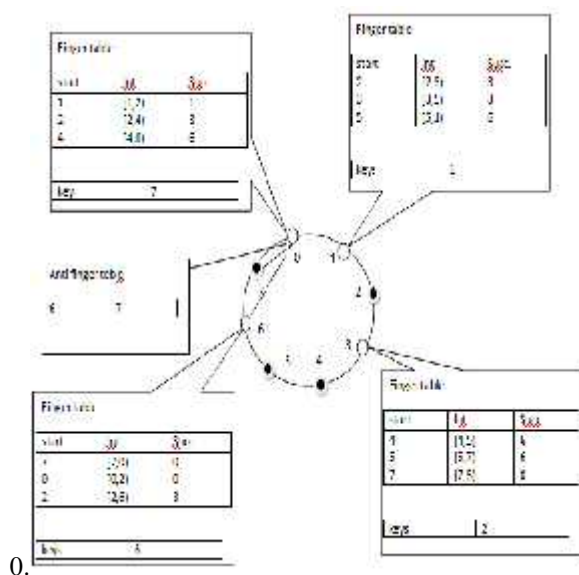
Finger table

| start | Int. | Succ. |
|---|---|---|
| 1 | [1,2) | 1 |
| 2 | [2,4) | 3 |
| 4 | [4,0) | 6 |

Key 7

Finger table

| start | Int. | Succ. |
|---|---|---|
| 2 | [2,3) | 3 |
| 3 | [3,5) | 3 |
| 5 | [5,1) | 6 |

Key 1

Anti finger table

6 7

0

1

2

3

4

5

6

Finger table

| start | Int. | Succ. |
|---|---|---|
| 7 | [7,0) | 0 |
| 0 | [0,2) | 0 |
| 2 | [2,6) | 3 |

Key 6

Finger table

| start | Int. | Succ. |
|---|---|---|
| 4 | [4,5) | 4 |
| 5 | [5,7) | 6 |
| 7 | [7,3) | 0 |

Keys 2

0.